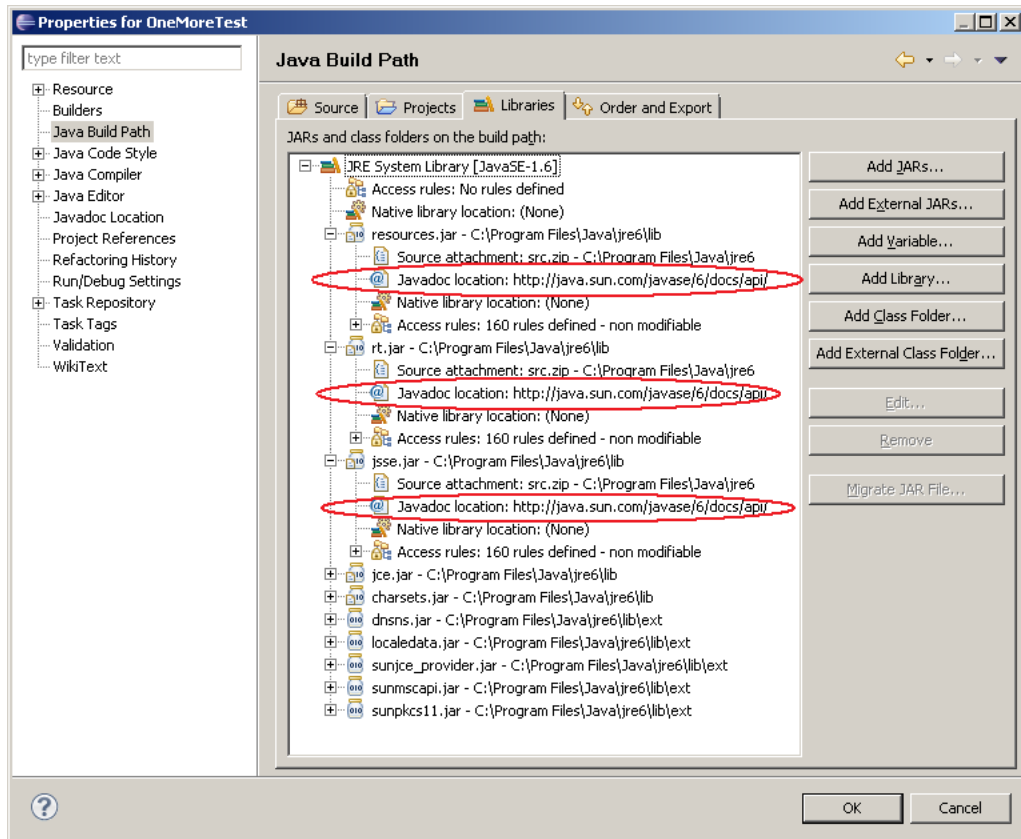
Properties for OneMoreTest

type filter text

Resource
Builders
Java Build Path
Java Code Style
Java Compiler
Java Editor
Javadoc Location
Project References
Refactoring History
Run/Debug Settings
Task Repository
Task Tags
Validation
WikiText

Java Build Path

Source | Projects | Libraries | Order and Export

JARs and class folders on the build path:

JRE System Library [JavaSE-1.6]
Access rules: No rules defined
Native library location: (None)
resources.jar - C:\Program Files\Java\jre6\lib
Source attachment: src.zip - C:\Program Files\Java\jre6
Javadoc location: http://java.sun.com/javase/6/docs/api/
Native library location: (None)
Access rules: 160 rules defined - non modifiable
rt.jar - C:\Program Files\Java\jre6\lib
Source attachment: src.zip - C:\Program Files\Java\jre6
Javadoc location: http://java.sun.com/javase/6/docs/api/
Native library location: (None)
Access rules: 160 rules defined - non modifiable
jsse.jar - C:\Program Files\Java\jre6\lib
Source attachment: src.zip - C:\Program Files\Java\jre6
Javadoc location: http://java.sun.com/javase/6/docs/api/
Native library location: (None)
Access rules: 160 rules defined - non modifiable
jce.jar - C:\Program Files\Java\jre6\lib
charsets.jar - C:\Program Files\Java\jre6\lib
dnsns.jar - C:\Program Files\Java\jre6\lib\ext
localedata.jar - C:\Program Files\Java\jre6\lib\ext
sunjce_provider.jar - C:\Program Files\Java\jre6\lib\ext
sunmscapi.jar - C:\Program Files\Java\jre6\lib\ext
sunpkcs11.jar - C:\Program Files\Java\jre6\lib\ext

Add JARs...
Add External JARs...
Add Variable...
Add Library...
Add Class Folder...
Add External Class Folder...
Edit...
Remove
Migrate JAR File...

OK
Cancel